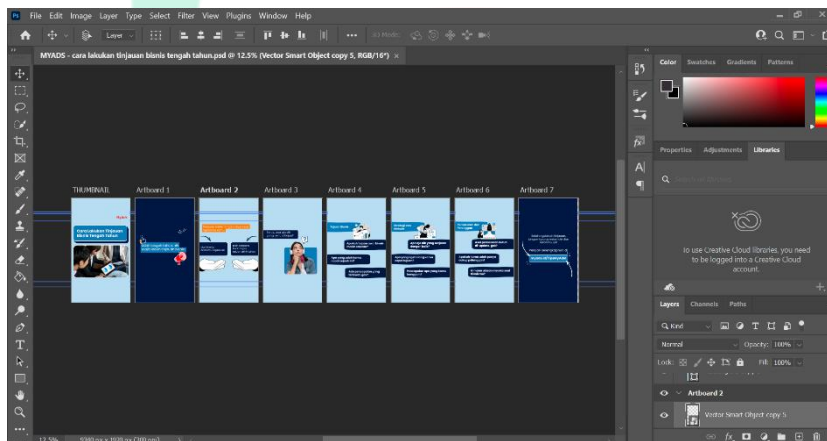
Ps File Edit Image Layer Type Select Filter View Plugins Window Help

Layer

3D Mode:

MYADS - cara lakukan tinjauan bisnis tengah tahun.psd @ 12.5% (Vector Smart Object copy 5, RGB/16*) ×

THUMBNAIL Artboard 1 Artboard 2 Artboard 3 Artboard 4 Artboard 5 Artboard 6 Artboard 7

Color Swatches Gradients Patterns

Properties Adjustments Libraries

To use Creative Cloud Libraries, you need to be logged into a Creative Cloud account.

Layers Channels Paths

Kind

Normal Opacity: 100%

Lock: Fill: 100%

Artboard 2

Vector Smart Object copy 5

12.5%